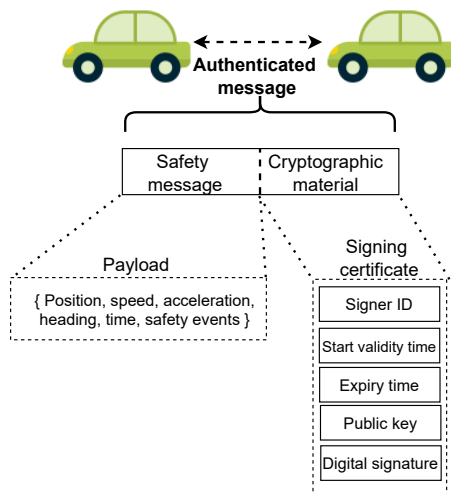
Authenticated message

Safety message

Cryptographic material

Payload

{ Position, speed, acceleration, heading, time, safety events }

Signing certificate

Signer ID

Start validity time

Expiry time

Public key

Digital signature